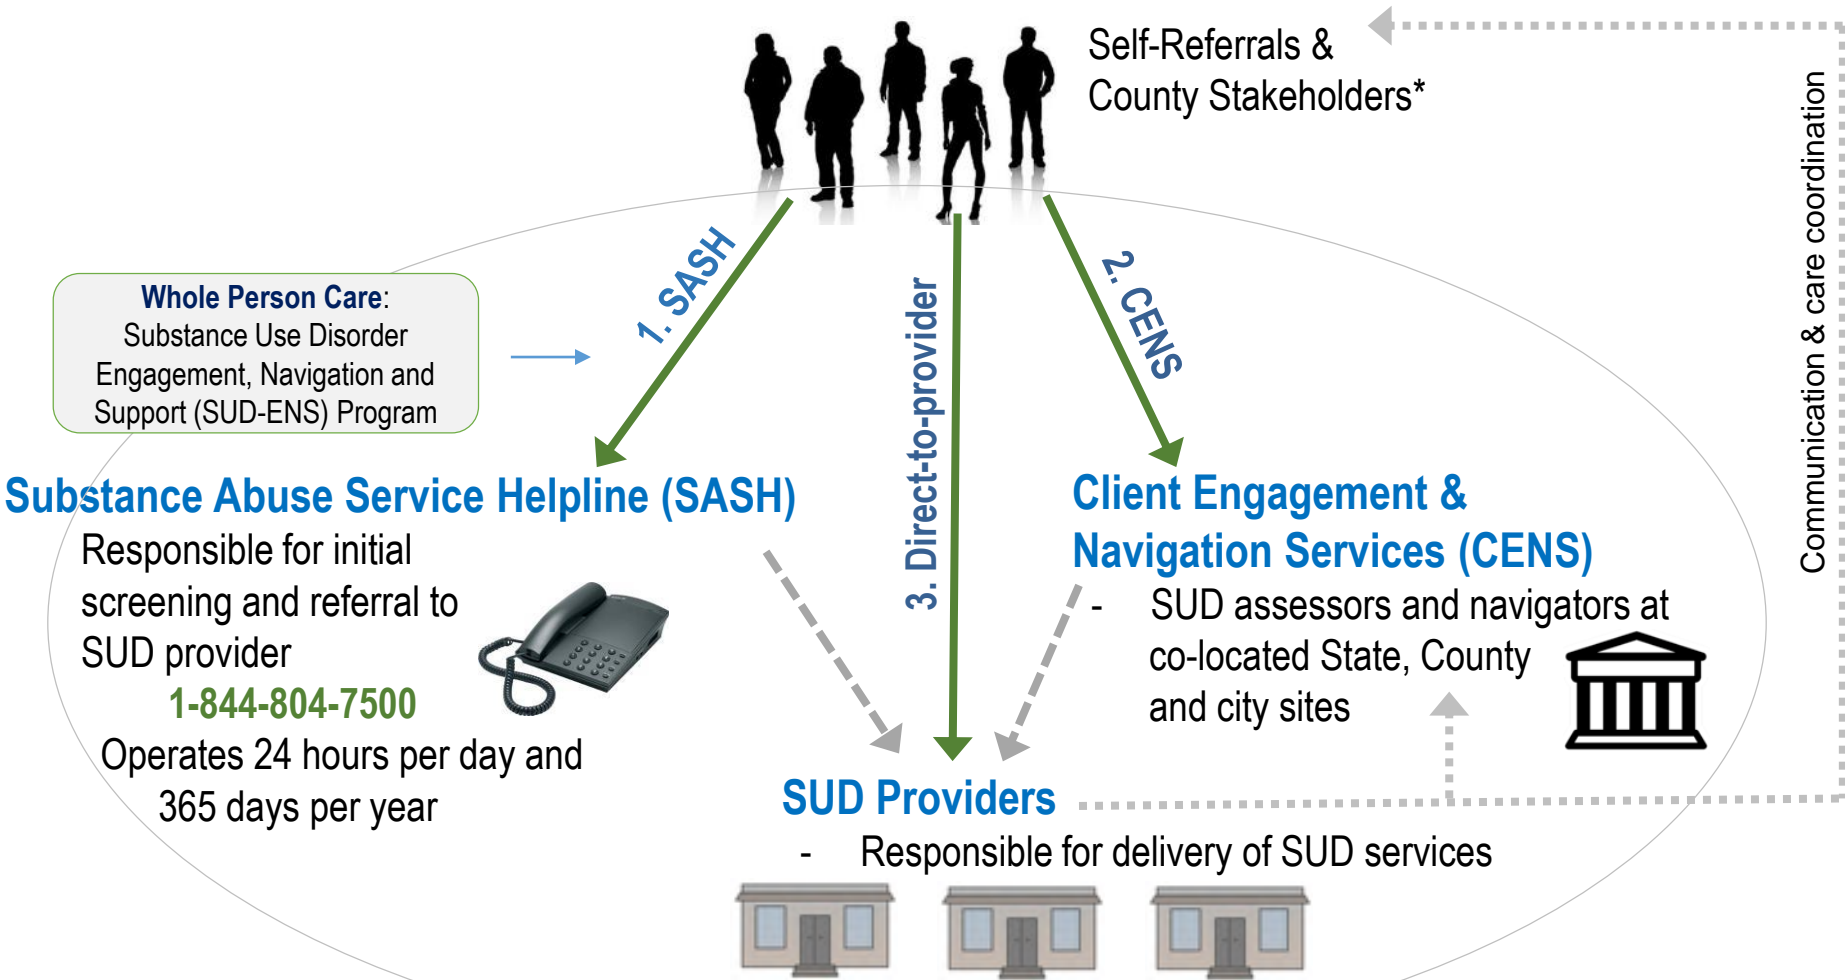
Self-Referrals &
County Stakeholders*

Communication & care coordination

Whole Person Care:
Substance Use Disorder Engagement, Navigation and Support (SUD-ENS) Program

1. SASH

3. Direct-to-provider

2. CENS

Substance Abuse Service Helpline (SASH)
Responsible for initial screening and referral to SUD provider
1-844-804-7500
Operates 24 hours per day and 365 days per year

Client Engagement & Navigation Services (CENS)
- SUD assessors and navigators at co-located State, County and city sites

SUD Providers
- Responsible for delivery of SUD services